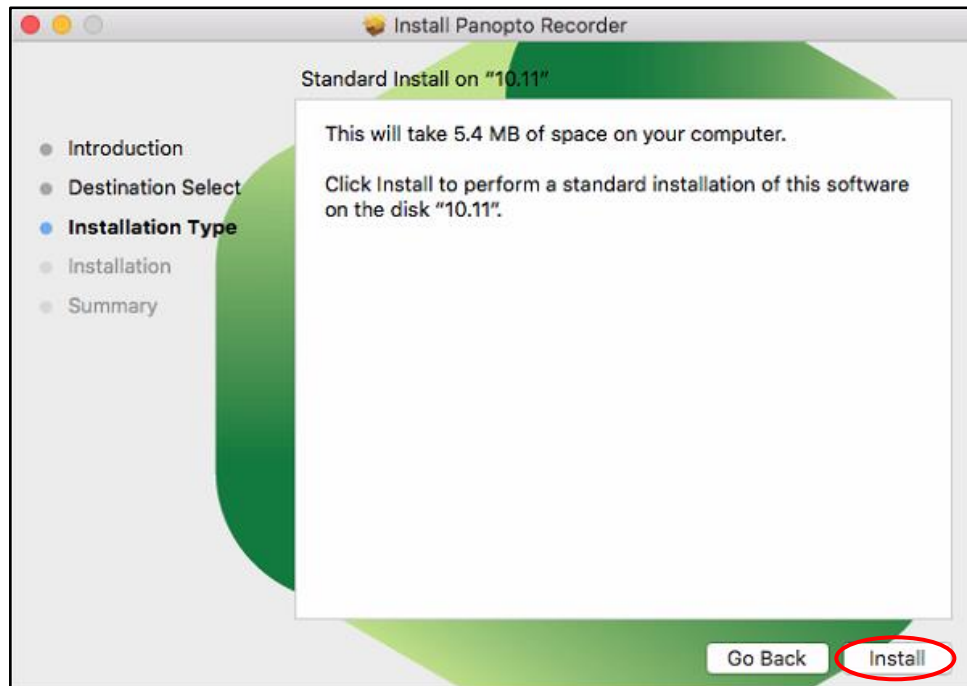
Install Panopto Recorder

Standard Install on "10.11"

Introduction
Destination Select
Installation Type
Installation
Summary

This will take 5.4 MB of space on your computer.

Click Install to perform a standard installation of this software on the disk "10.11".

Go Back
Install